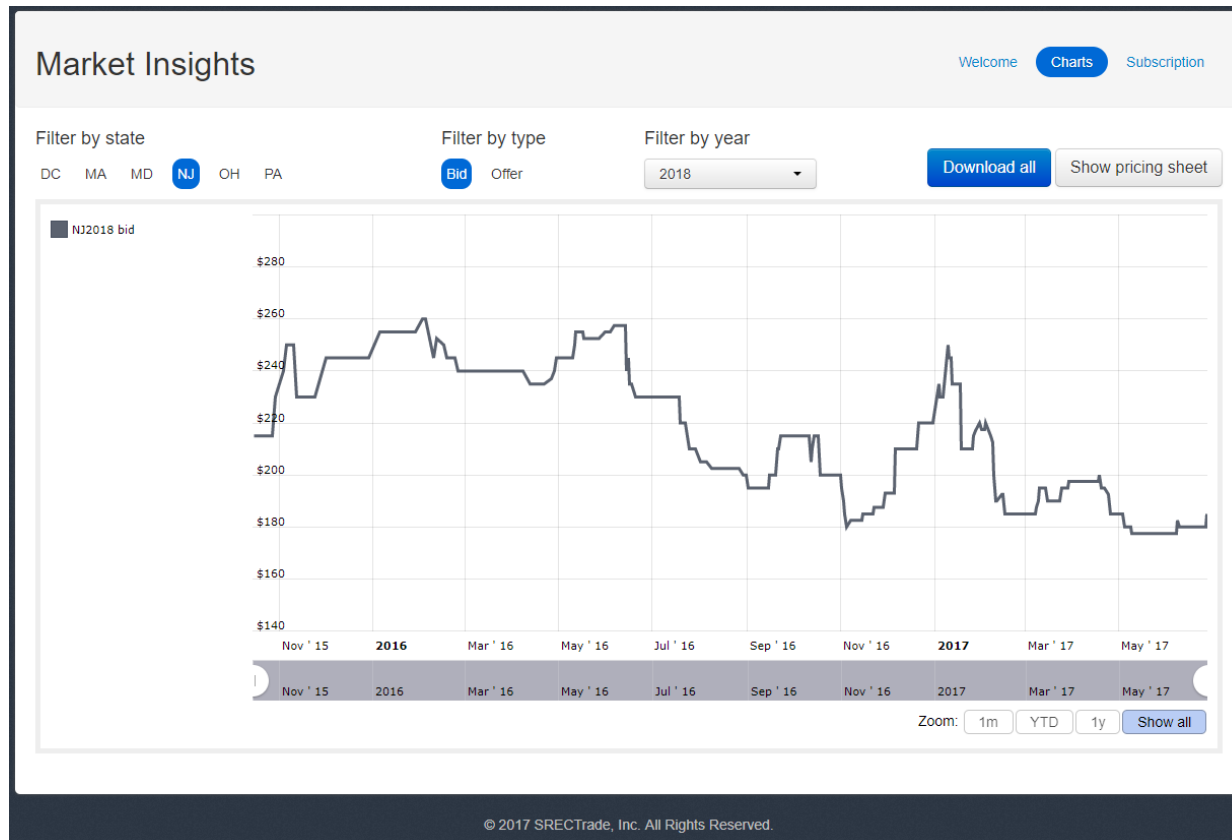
Market Insights

Welcome Charts Subscription

Filter by state
DC MA MD NJ OH PA

Filter by type
Bid Offer

Filter by year
2018

Download all Show pricing sheet

NJ2018 bid

$280
$260
$240
$220
$200
$180
$160
$140

Nov ' 15 2016 Mar ' 16 May ' 16 Jul ' 16 Sep ' 16 Nov ' 16 2017 Mar ' 17 May ' 17

Nov ' 15 2016 Mar ' 16 May ' 16 Jul ' 16 Sep ' 16 Nov ' 16 2017 Mar ' 17 May ' 17

Zoom: 1m YTD 1y Show all

© 2017 SRECTrade, Inc. All Rights Reserved.